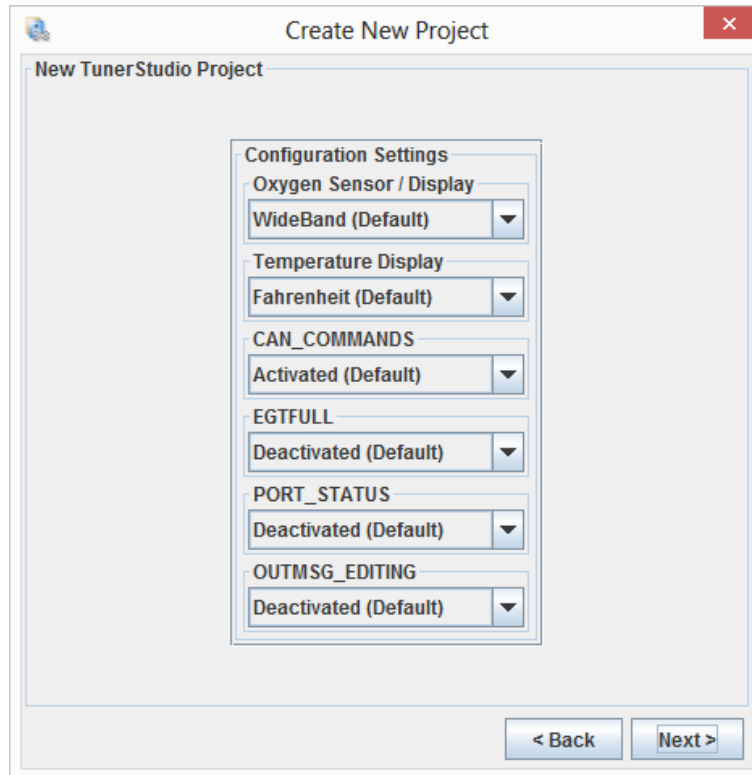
Create New Project

New TunerStudio Project

Configuration Settings

Oxygen Sensor / Display
WideBand (Default)

Temperature Display
Fahrenheit (Default)

CAN_COMMANDS
Activated (Default)

EGTFULL
Deactivated (Default)

PORT_STATUS
Deactivated (Default)

OUTMSG_EDITING
Deactivated (Default)

< Back
Next >